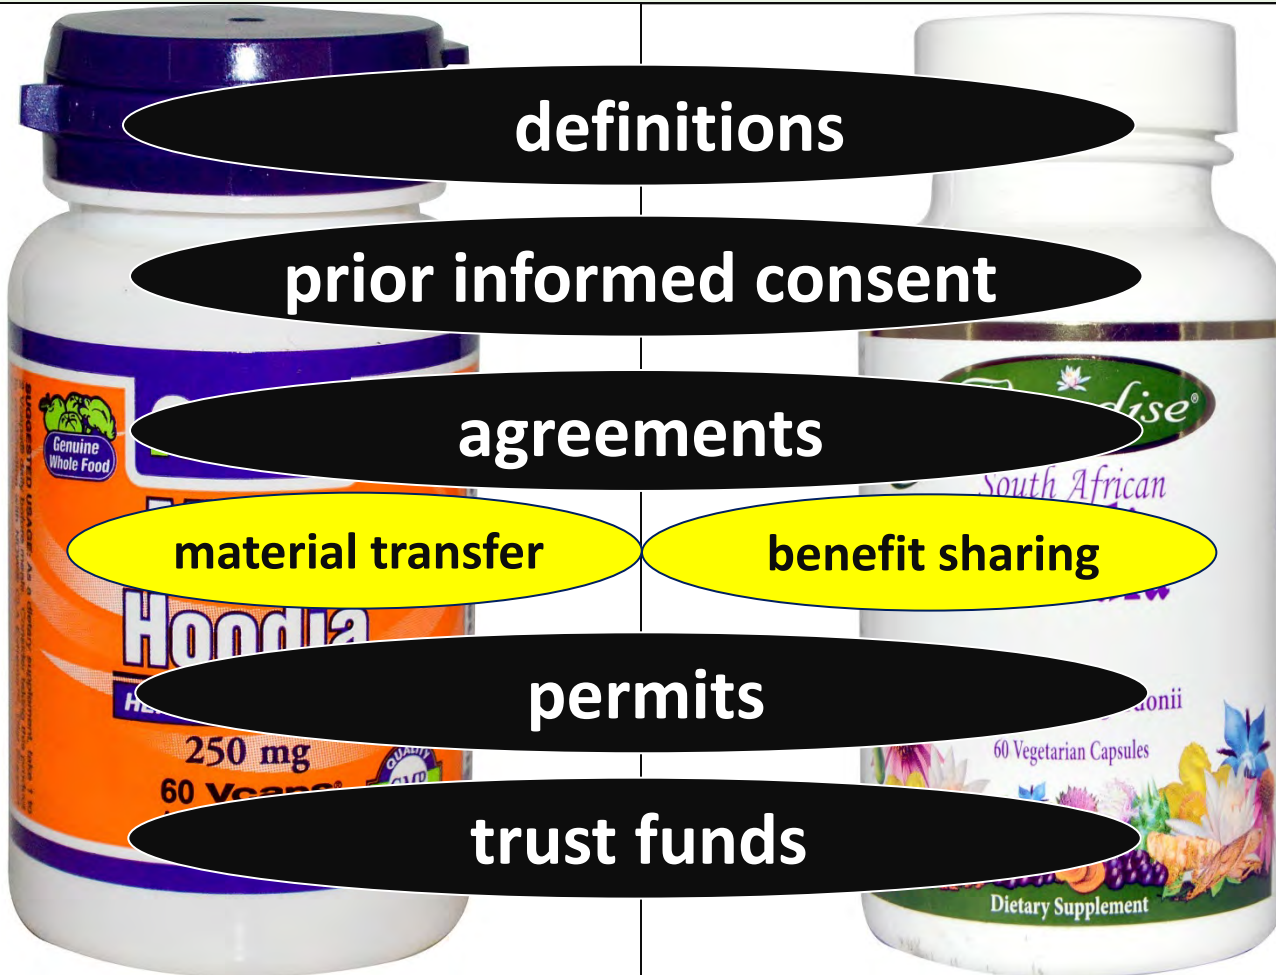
definitions

prior informed consent

Genuine Whole Food

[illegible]dise®

agreements

South African

material transfer

benefit sharing

Hoodia

permits

250 mg

60 V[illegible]

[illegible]onii

60 Vegetarian Capsules

trust funds

Dietary Supplement